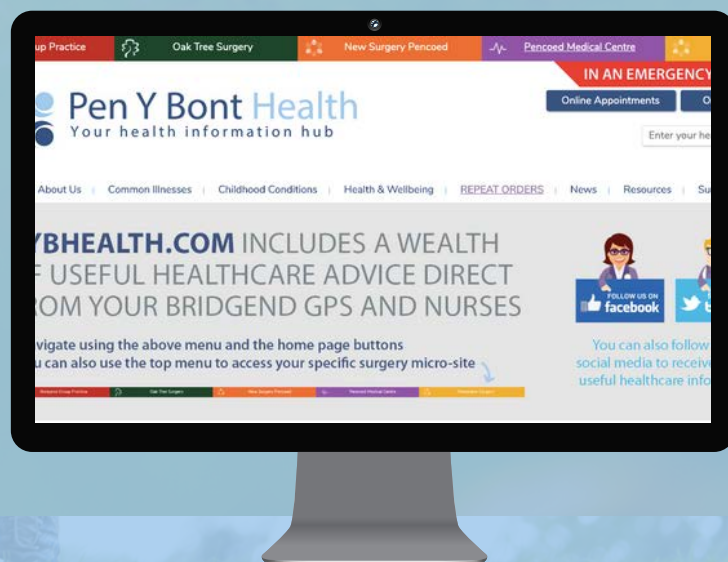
up Practice | Oak Tree Surgery | New Surgery Pencoed | Pencoed Medical Centre

IN AN EMERGENCY

Pen Y Bont Health
Your health information hub

Online Appointments | O

Enter your he

About Us | Common Illnesses | Childhood Conditions | Health & Wellbeing | REPEAT ORDERS | News | Resources | Su

YBHEALTH.COM INCLUDES A WEALTH F USEFUL HEALTHCARE ADVICE DIRECT ROM YOUR BRIDGEND GPS AND NURSES

vigate using the above menu and the home page buttons
u can also use the top menu to access your specific surgery micro-site

Oak Tree Surgery | New Surgery Pencoed | Pencoed Medical Centre

FOLLOW US ON facebook

You can also follow social media to receive useful healthcare info